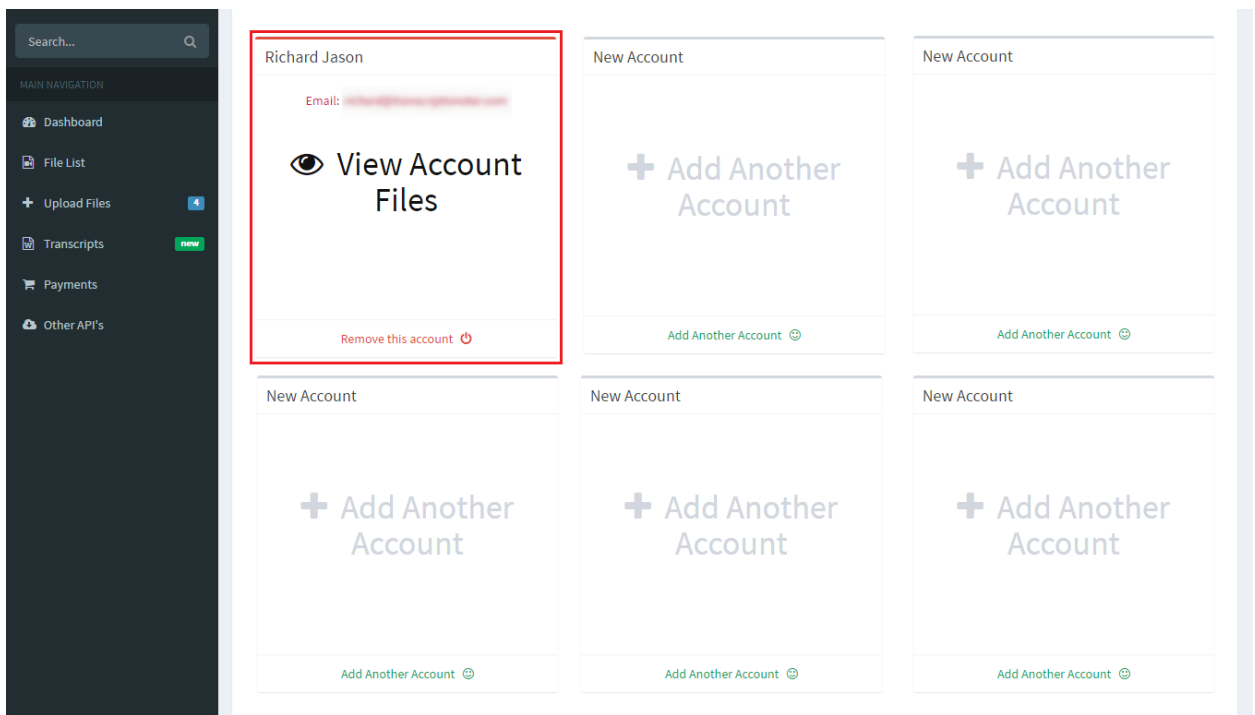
Search...

MAIN NAVIGATION

Dashboard

File List

Upload Files 4

Transcripts new

Payments

Other API's

Richard Jason

Email: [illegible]

View Account Files

Remove this account

New Account

Add Another Account

Add Another Account

New Account

Add Another Account

Add Another Account

New Account

Add Another Account

Add Another Account

New Account

Add Another Account

Add Another Account

New Account

Add Another Account

Add Another Account